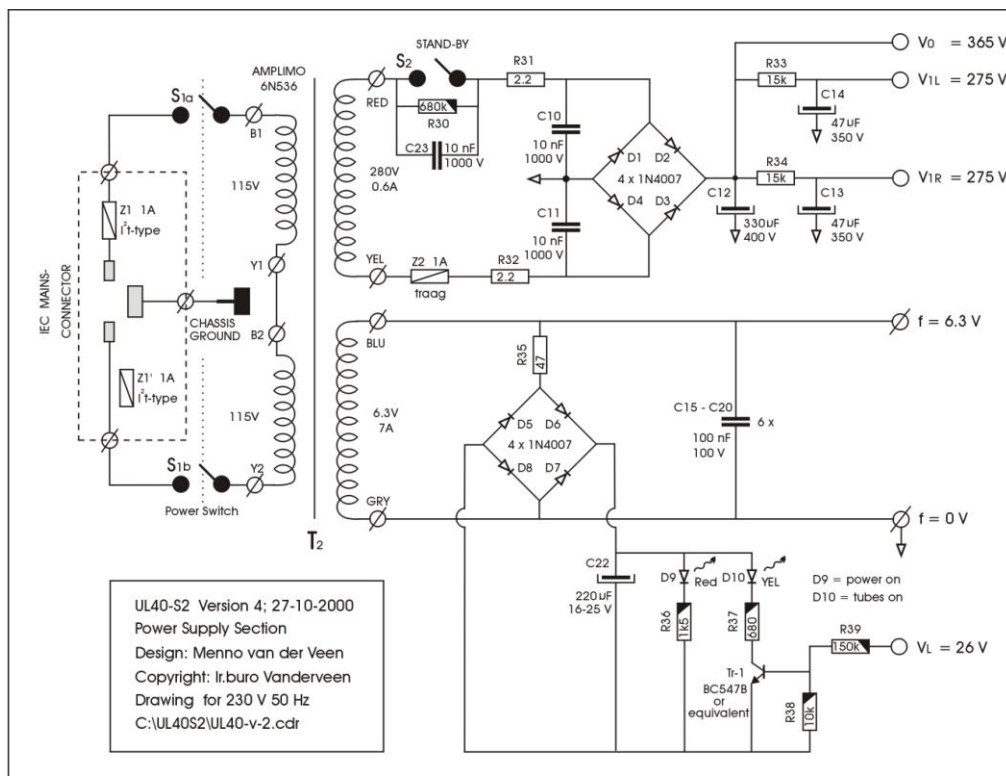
$S_{1a}$

IEC MAINS-CONNECTOR

Z1 1A
$i^2t$-type

CHASSIS GROUND

Z1' 1A
$i^2t$-type

$S_{1b}$

Power Switch

AMPLIMO
6N536

B1

115V

Y1

B2

115V

Y2

$T_2$

STAND-BY

$S_2$

RED

680k

R30

C23 10 nF 1000 V

280V
0.6A

YEL

Z2 1A
traag

R31
2.2

R32
2.2

C10
10 nF
1000 V

C11
10 nF
1000 V

D1 D2
4 x 1N4007
D4 D3

C12
330 uF
400 V

R33
15k

C14
47 uF
350 V

R34
15k

C13
47 uF
350 V

$V_0$ = 365 V

$V_{1L}$ = 275 V

$V_{1R}$ = 275 V

BLU

6.3V
7A

GRY

R35
47

D5 D6
4 x 1N4007
D8 D7

C15 - C20
6 x
100 nF
100 V

f = 6.3 V

f = 0 V

C22
220 uF
16-25 V

D9 Red

D10 YEL

D9 = power on
D10 = tubes on

R36
1k5

R37
680

Tr-1
BC547B
or
equivalent

R39
150k

$V_L$ = 26 V

R38
10k

UL40-S2 Version 4; 27-10-2000
Power Supply Section
Design: Menno van der Veen
Copyright: Ir.buro Vanderveen
Drawing for 230 V 50 Hz
C:\UL40S2\UL40-v-2.cdr